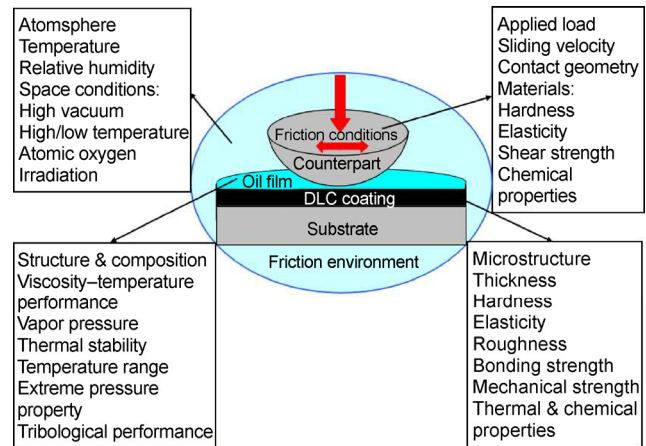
Atomsphere
Temperature
Relative humidity
Space conditions:
High vacuum
High/low temperature
Atomic oxygen
Irradiation

Applied load
Sliding velocity
Contact geometry
Materials:
Hardness
Elasticity
Shear strength
Chemical properties

Friction conditions
Counterpart
Oil film
DLC coating
Substrate
Friction environment

Structure & composition
Viscosity–temperature performance
Vapor pressure
Thermal stability
Temperature range
Extreme pressure property
Tribological performance

Microstructure
Thickness
Hardness
Elasticity
Roughness
Bonding strength
Mechanical strength
Thermal & chemical properties